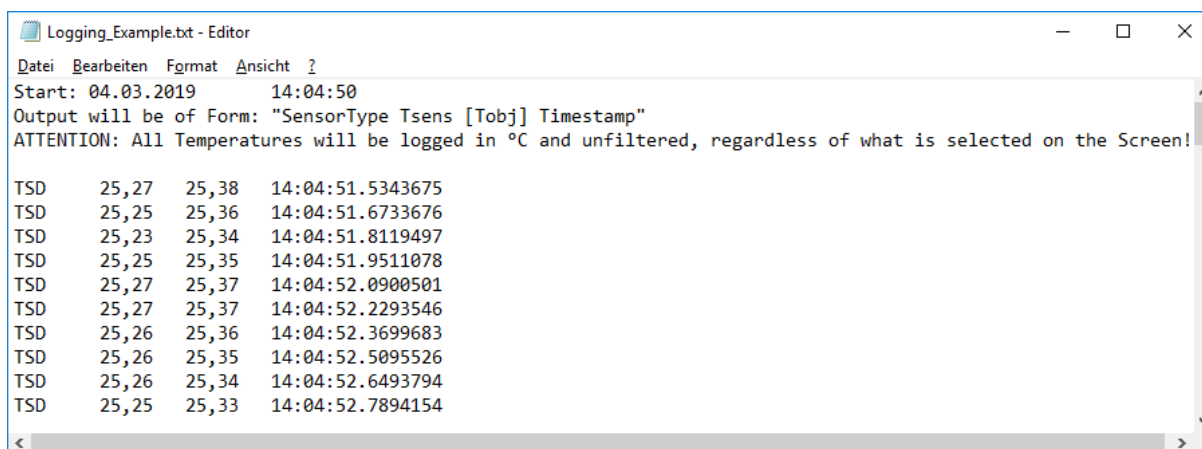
Logging_Example.txt - Editor

Datei Bearbeiten Format Ansicht ?

Start: 04.03.2019 14:04:50
Output will be of Form: "SensorType Tsens [Tobj] Timestamp"
ATTENTION: All Temperatures will be logged in °C and unfiltered, regardless of what is selected on the Screen!

| | | | |
|---|---|---|---|
| TSD | 25,27 | 25,38 | 14:04:51.5343675 |
| TSD | 25,25 | 25,36 | 14:04:51.6733676 |
| TSD | 25,23 | 25,34 | 14:04:51.8119497 |
| TSD | 25,25 | 25,35 | 14:04:51.9511078 |
| TSD | 25,27 | 25,37 | 14:04:52.0900501 |
| TSD | 25,27 | 25,37 | 14:04:52.2293546 |
| TSD | 25,26 | 25,36 | 14:04:52.3699683 |
| TSD | 25,26 | 25,35 | 14:04:52.5095526 |
| TSD | 25,26 | 25,34 | 14:04:52.6493794 |
| TSD | 25,25 | 25,33 | 14:04:52.7894154 |